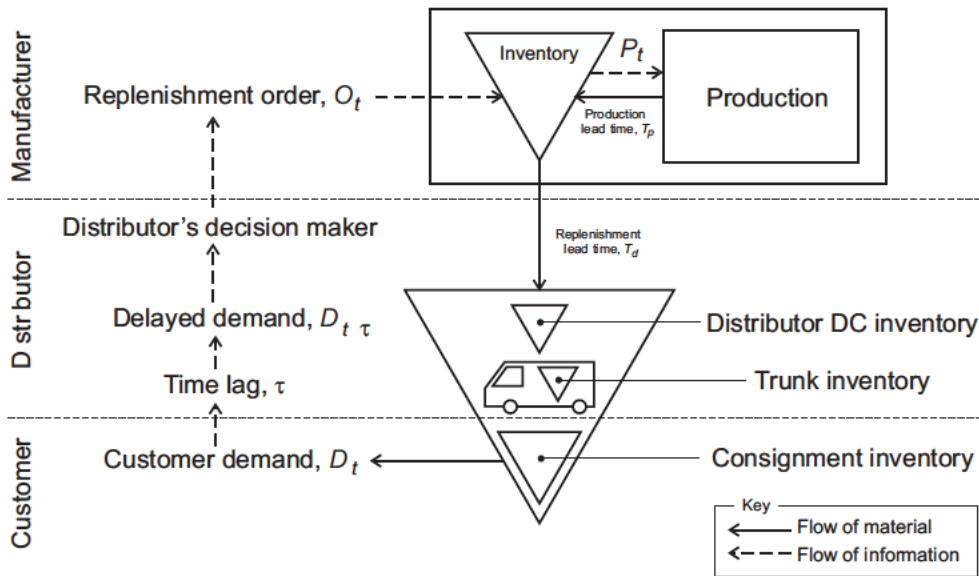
Manufacturer

Inventory

$P_t$

Production

Production lead time, $T_p$

Replenishment order, $O_t$

D str butor

Distributor's decision maker

Replenishment lead time, $T_d$

Delayed demand, $D_{t\ \tau}$

Distributor DC inventory

Time lag, $\tau$

Trunk inventory

Customer

Customer demand, $D_t$

Consignment inventory

Key

Flow of material

Flow of information